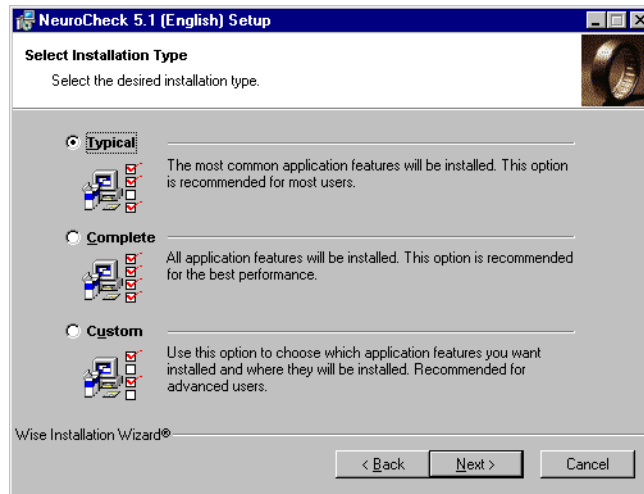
NeuroCheck 5.1 (English) Setup

Select Installation Type

Select the desired installation type.

Typical

The most common application features will be installed. This option is recommended for most users.

Complete

All application features will be installed. This option is recommended for the best performance.

Custom

Use this option to choose which application features you want installed and where they will be installed. Recommended for advanced users.

Wise Installation Wizard®

< Back

Next >

Cancel